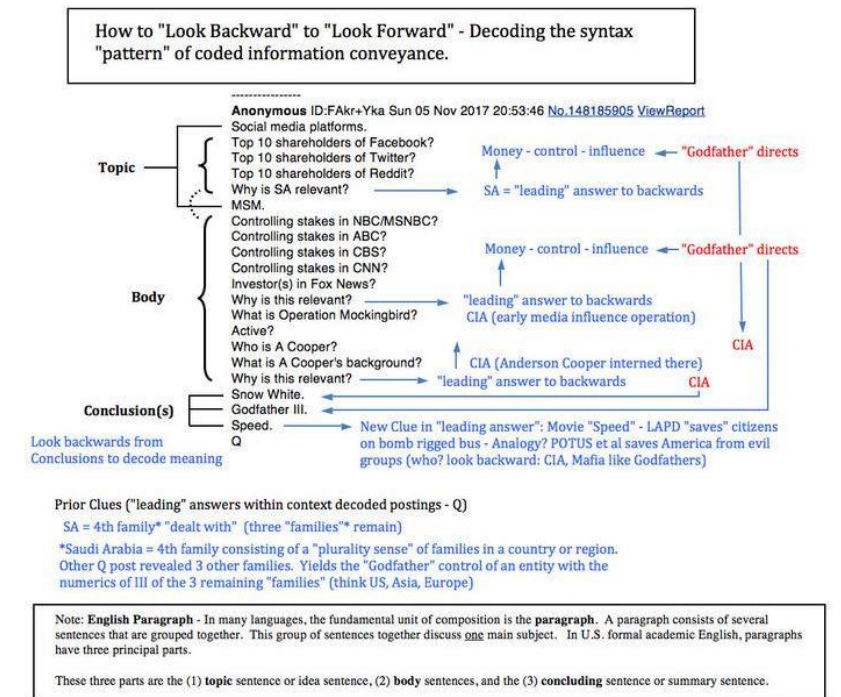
How to "Look Backward" to "Look Forward" - Decoding the syntax "pattern" of coded information conveyance.

----------------
**Anonymous** ID:FAkr+Yka Sun 05 Nov 2017 20:53:46 No.148185905 ViewReport
Social media platforms.
Top 10 shareholders of Facebook?
Top 10 shareholders of Twitter?
Top 10 shareholders of Reddit?
Why is SA relevant?
MSM.
Controlling stakes in NBC/MSNBC?
Controlling stakes in ABC?
Controlling stakes in CBS?
Controlling stakes in CNN?
Investor(s) in Fox News?
Why is this relevant?
What is Operation Mockingbird?
Active?
Who is A Cooper?
What is A Cooper's background?
Why is this relevant?
Snow White.
Godfather III.
Speed.
Q

Topic

Body

Conclusion(s)

Look backwards from Conclusions to decode meaning

Money - control - influence "Godfather" directs

SA = "leading" answer to backwards

Money - control - influence "Godfather" directs

"leading" answer to backwards
CIA (early media influence operation)

CIA

CIA (Anderson Cooper interned there)

"leading" answer to backwards

CIA

New Clue in "leading answer": Movie "Speed" - LAPD "saves" citizens on bomb rigged bus - Analogy? POTUS et al saves America from evil groups (who? look backward: CIA, Mafia like Godfathers)

Prior Clues ("leading" answers within context decoded postings - Q)

SA = 4th family* "dealt with" (three "families"* remain)

*Saudi Arabia = 4th family consisting of a "plurality sense" of families in a country or region. Other Q post revealed 3 other families. Yields the "Godfather" control of an entity with the numerics of III of the 3 remaining "families" (think US, Asia, Europe)

Note: **English Paragraph** - In many languages, the fundamental unit of composition is the **paragraph**. A paragraph consists of several sentences that are grouped together. This group of sentences together discuss one main subject. In U.S. formal academic English, paragraphs have three principal parts.

These three parts are the (1) **topic** sentence or idea sentence, (2) **body** sentences, and the (3) **concluding** sentence or summary sentence.